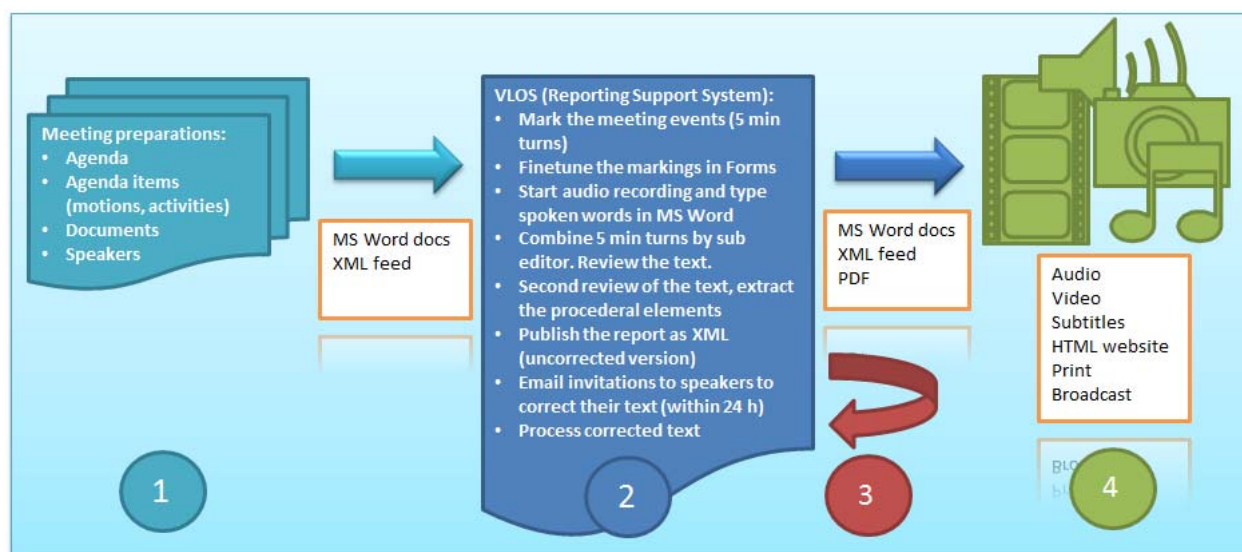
Meeting preparations:
- Agenda
- Agenda items (motions, activities)
- Documents
- Speakers

MS Word docs
XML feed

VLOS (Reporting Support System):
- Mark the meeting events (5 min turns)
- Finetune the markings in Forms
- Start audio recording and type spoken words in MS Word
- Combine 5 min turns by sub editor. Review the text.
- Second review of the text, extract the procederal elements
- Publish the report as XML (uncorrected version)
- Email invitations to speakers to correct their text (within 24 h)
- Process corrected text

MS Word docs
XML feed
PDF

Audio
Video
Subtitles
HTML website
Print
Broadcast

1

2

3

4